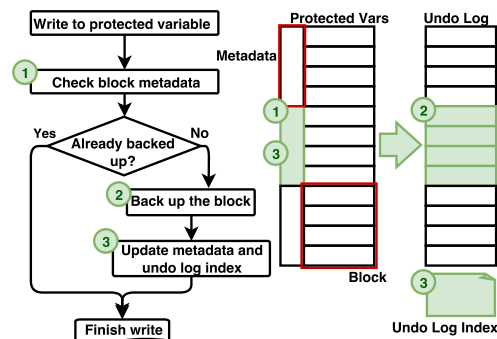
Write to protected variable

1

Check block metadata

Already backed up?

Yes

No

2

Back up the block

3

Update metadata and undo log index

Finish write

Protected Vars

Undo Log

Metadata

1

3

2

Block

3

Undo Log Index